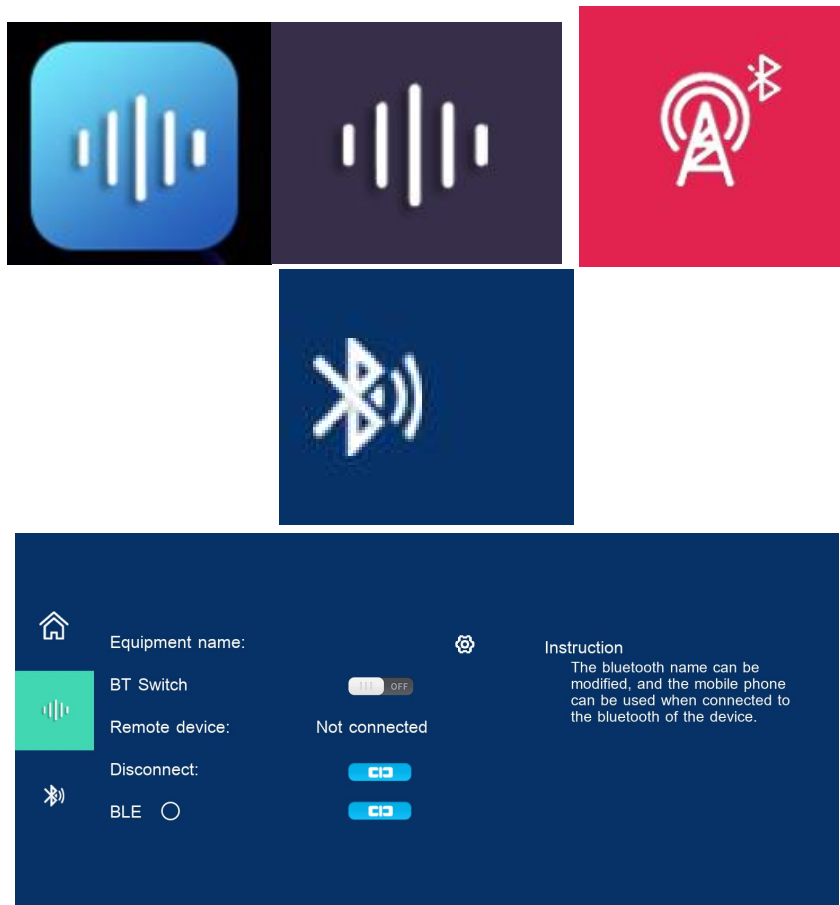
Equipment name:

BT Switch OFF

Remote device: Not connected

Disconnect:

BLE

Instruction

The bluetooth name can be modified, and the mobile phone can be used when connected to the bluetooth of the device.